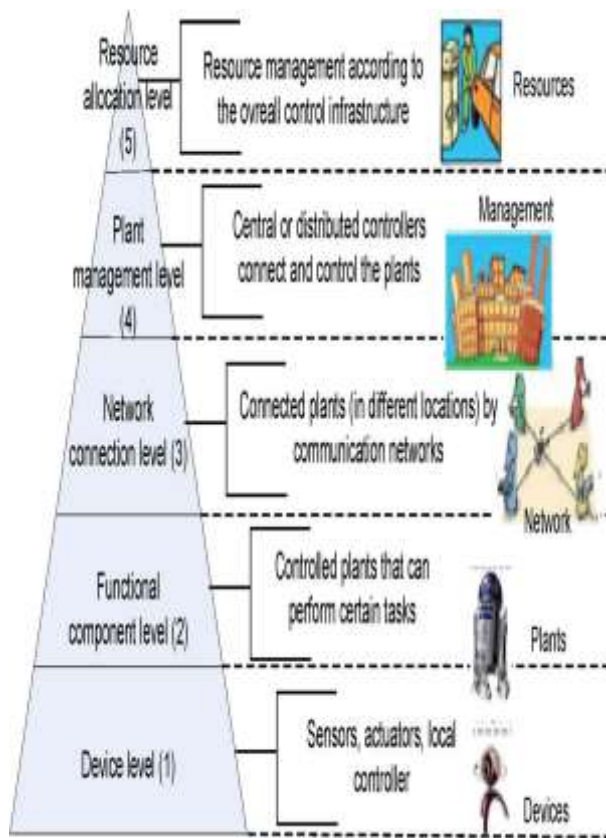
Resource allocation level (5)

Resource management according to the ovreall control infrastructure

Resources

Plant management level (4)

Central or distributed controllers connect and control the plants

Management

Network connection level (3)

Connected plants (in different locations) by communication networks

Network

Functional component level (2)

Controlled plants that can perform certain tasks

Plants

Device level (1)

Sensors, actuators, local controller

Devices